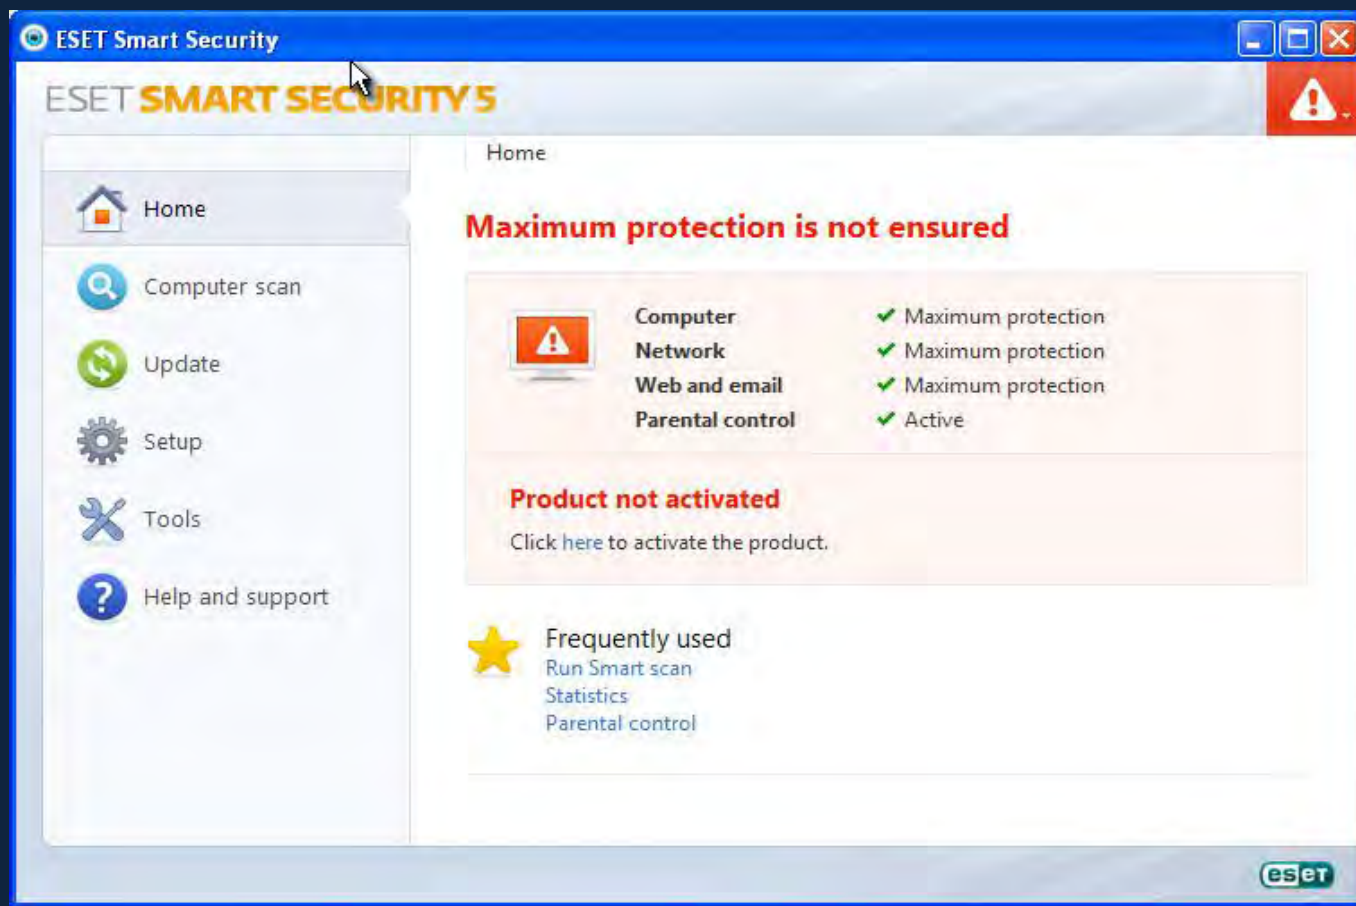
ESET Smart Security

ESET SMART SECURITY 5

Home

Computer scan

Update

Setup

Tools

Help and support

Home

Maximum protection is not ensured

| | |
|---|---|
| Computer | ✔ Maximum protection |
| Network | ✔ Maximum protection |
| Web and email | ✔ Maximum protection |
| Parental control | ✔ Active |

Product not activated

Click here to activate the product.

Frequently used
Run Smart scan
Statistics
Parental control

eset